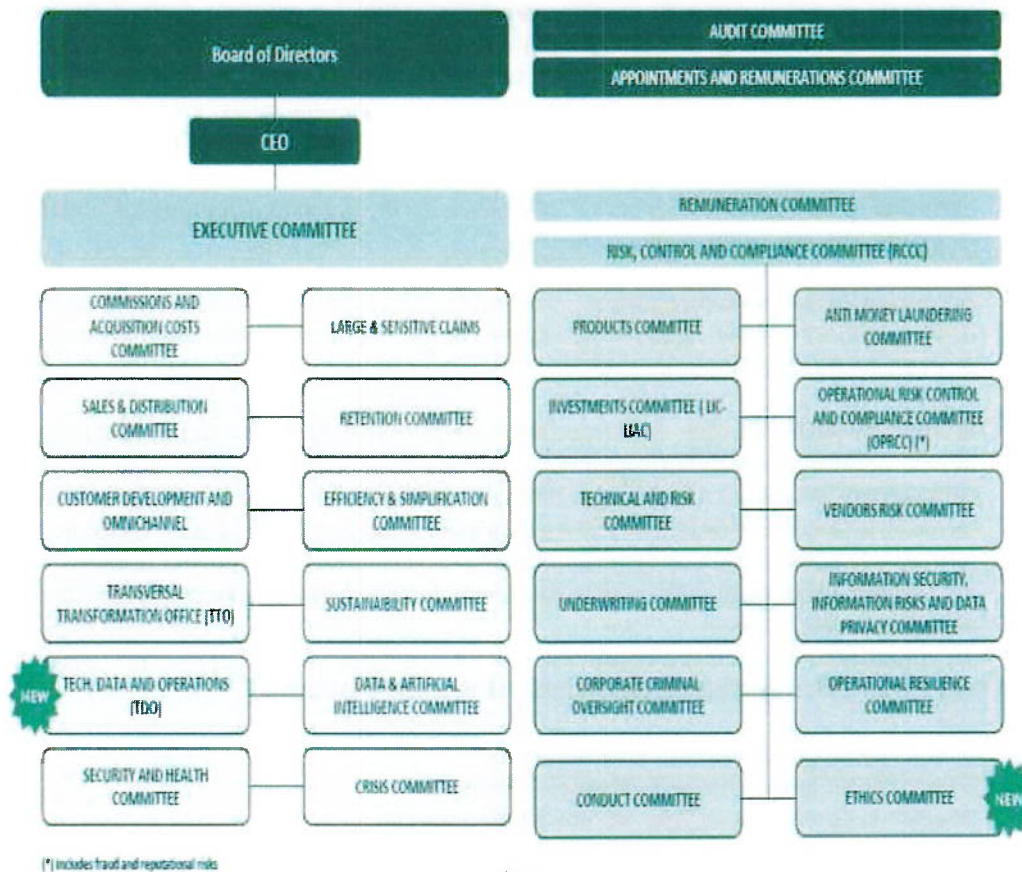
Board of Directors

AUDIT COMMITTEE

APPOINTMENTS AND REMUNERATIONS COMMITTEE

CEO

EXECUTIVE COMMITTEE

REMUNERATION COMMITTEE

RISK, CONTROL AND COMPLIANCE COMMITTEE (RCCC)

COMMISSIONS AND ACQUISITION COSTS COMMITTEE

LARGE & SENSITIVE CLAIMS

SALES & DISTRIBUTION COMMITTEE

RETENTION COMMITTEE

CUSTOMER DEVELOPMENT AND OMNICHANNEL

EFFICIENCY & SIMPLIFICATION COMMITTEE

TRANSVERSAL TRANSFORMATION OFFICE (TTO)

SUSTAINABILITY COMMITTEE

NEW

TECH, DATA AND OPERATIONS (TDO)

DATA & ARTIFICIAL INTELLIGENCE COMMITTEE

SECURITY AND HEALTH COMMITTEE

CRISIS COMMITTEE

PRODUCTS COMMITTEE

ANTI MONEY LAUNDERING COMMITTEE

INVESTMENTS COMMITTEE ( LIC-LIAC)

OPERATIONAL RISK CONTROL AND COMPLIANCE COMMITTEE (OPRCC) (*)

TECHNICAL AND RISK COMMITTEE

VENDORS RISK COMMITTEE

UNDERWRITING COMMITTEE

INFORMATION SECURITY, INFORMATION RISKS AND DATA PRIVACY COMMITTEE

CORPORATE CRIMINAL OVERSIGHT COMMITTEE

OPERATIONAL RESILIENCE COMMITTEE

CONDUCT COMMITTEE

ETHICS COMMITTEE

NEW

(*) includes fraud and reputational risks